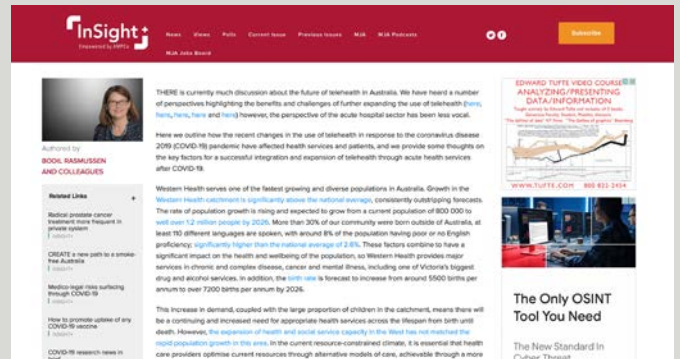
InSight+
Empowered by AMPCo

News Views Polls Current issue Previous issues MJA MJA Podcasts
MJA Jobs Board

Subscribe

Authored by
BODIL RASMUSSEN AND COLLEAGUES

Related Links

Radical prostate cancer treatment more frequent in private system

CREATE a new path to a smoke-free Australia

Medico-legal risks surfacing through COVID-19

How to promote uptake of any COVID-19 vaccine

COVID-19 research news in

THERE is currently much discussion about the future of telehealth in Australia. We have heard a number of perspectives highlighting the benefits and challenges of further expanding the use of telehealth (here, here, here, here and here) however, the perspective of the acute hospital sector has been less vocal.

Here we outline how the recent changes in the use of telehealth in response to the coronavirus disease 2019 (COVID-19) pandemic have affected health services and patients, and we provide some thoughts on the key factors for a successful integration and expansion of telehealth through acute health services after COVID-19.

Western Health serves one of the fastest growing and diverse populations in Australia. Growth in the Western Health catchment is significantly above the national average, consistently outstripping forecasts. The rate of population growth is rising and expected to grow from a current population of 800 000 to well over 1.2 million people by 2026. More than 30% of our community were born outside of Australia, at least 110 different languages are spoken, with around 8% of the population having poor or no English proficiency; significantly higher than the national average of 2.6%. These factors combine to have a significant impact on the health and wellbeing of the population, so Western Health provides major services in chronic and complex disease, cancer and mental illness, including one of Victoria's biggest drug and alcohol services. In addition, the birth rate is forecast to increase from around 5500 births per annum to over 7200 births per annum by 2026.

This increase in demand, coupled with the large proportion of children in the catchment, means there will be a continuing and increased need for appropriate health services across the lifespan from birth until death. However, the expansion of health and social service capacity in the West has not matched the rapid population growth in this area. In the current resource-constrained climate, it is essential that health care providers optimise current resources through alternative models of care, achievable through a more

EDWARD TUFTE VIDEO COURSE
ANALYZING/PRESENTING DATA/INFORMATION
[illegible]
WWW.TUFTE.COM 800 822-2424

The Only OSINT Tool You Need

The New Standard In Cyber Threat